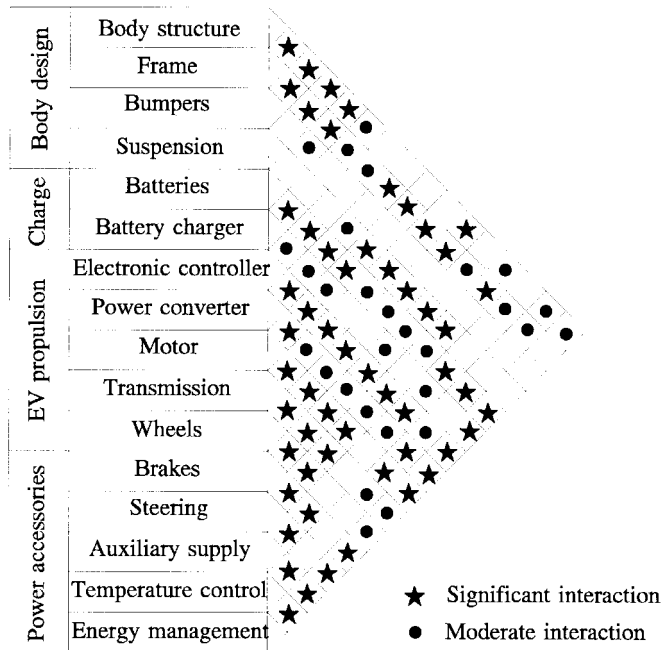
Body design

Body structure

Frame

Bumpers

Suspension

Charge

Batteries

Battery charger

EV propulsion

Electronic controller

Power converter

Motor

Transmission

Wheels

Power accessories

Brakes

Steering

Auxiliary supply

Temperature control

Energy management

★ Significant interaction

● Moderate interaction